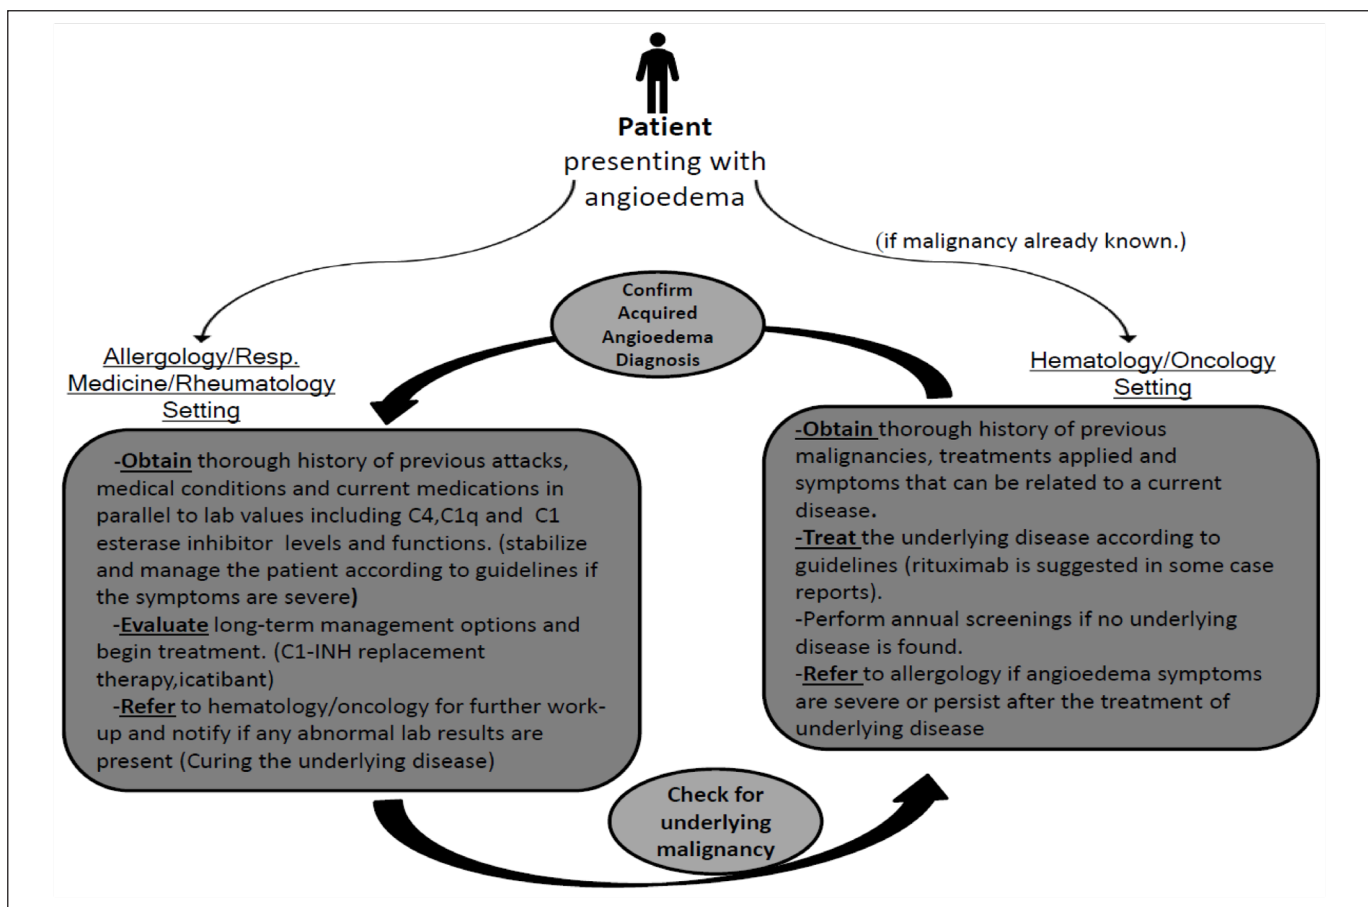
**Patient**
presenting with
angioedema

(if malignancy already known.)

Confirm Acquired Angioedema Diagnosis

Allergology/Resp. Medicine/Rheumatology Setting

Hematology/Oncology Setting

-**Obtain** thorough history of previous attacks, medical conditions and current medications in parallel to lab values including C4,C1q and C1 esterase inhibitor levels and functions. (stabilize and manage the patient according to guidelines if the symptoms are severe)
-**Evaluate** long-term management options and begin treatment. (C1-INH replacement therapy,icatibant)
-**Refer** to hematology/oncology for further work-up and notify if any abnormal lab results are present (Curing the underlying disease)

-**Obtain** thorough history of previous malignancies, treatments applied and symptoms that can be related to a current disease.
-**Treat** the underlying disease according to guidelines (rituximab is suggested in some case reports).
-Perform annual screenings if no underlying disease is found.
-**Refer** to allergology if angioedema symptoms are severe or persist after the treatment of underlying disease

Check for underlying malignancy